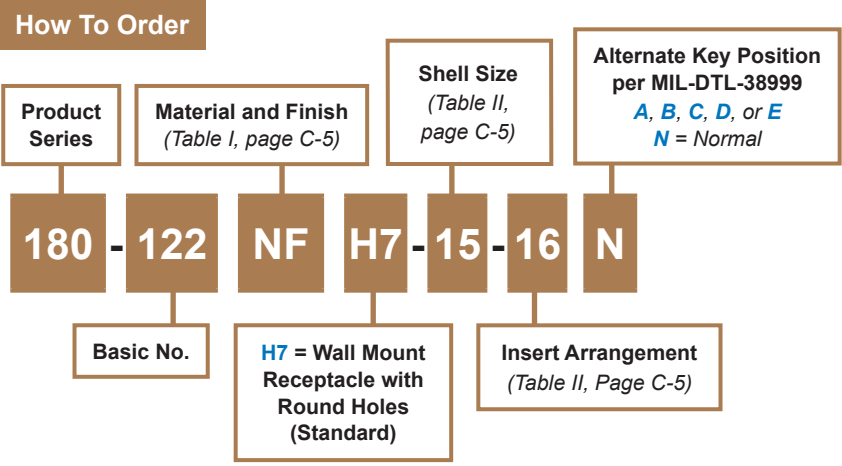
How To Order

Product Series

Material and Finish
(Table I, page C-5)

Shell Size
(Table II, page C-5)

Alternate Key Position per MIL-DTL-38999
A, B, C, D, or E
N = Normal

180 - 122 NF H7 - 15 - 16 N

Basic No.

H7 = Wall Mount Receptacle with Round Holes (Standard)

Insert Arrangement
(Table II, Page C-5)